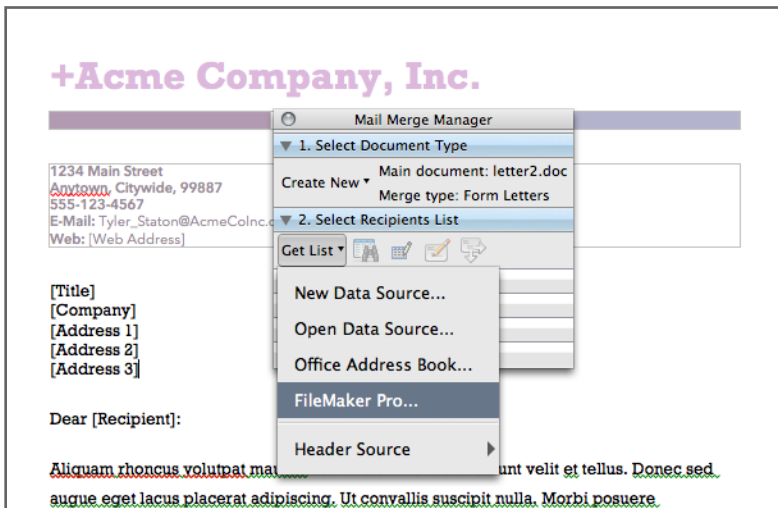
+Acme Company, Inc.

1234 Main Street
Anytown, Citywide, 99887
555-123-4567
E-Mail: Tyler_Staton@AcmeColnc.c
Web: [Web Address]

Mail Merge Manager

1. Select Document Type

Create New

Main document: letter2.doc

Merge type: Form Letters

2. Select Recipients List

Get List

New Data Source...

Open Data Source...

Office Address Book...

FileMaker Pro...

Header Source

[Title]
[Company]
[Address 1]
[Address 2]
[Address 3]

Dear [Recipient]:

Aliquam rhoncus volutpat ma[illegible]unt velit et tellus. Donec sed augue eget lacus placerat adipiscing. Ut convallis suscipit nulla. Morbi posuere